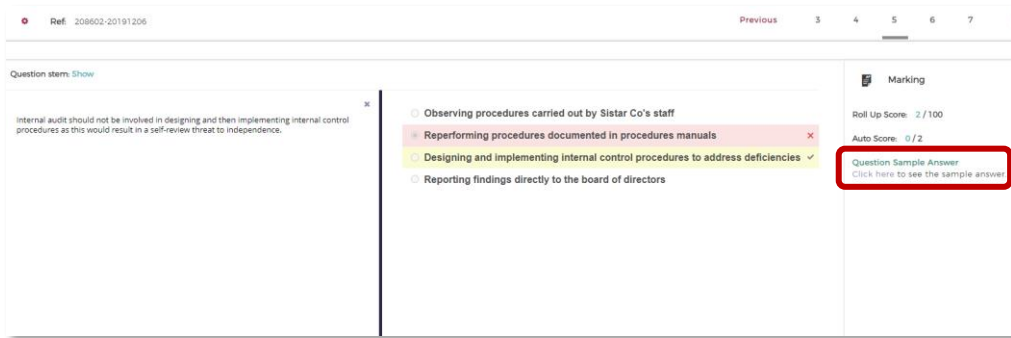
Ref: 208602-20191206

Previous 3 4 5 6 7

Question stem: Show

×

Internal audit should not be involved in designing and then implementing internal control procedures as this would result in a self-review threat to independence.

Observing procedures carried out by Sistar Co's staff

Reperforming procedures documented in procedures manuals ×

Designing and implementing internal control procedures to address deficiencies ✓

Reporting findings directly to the board of directors

Marking

Roll Up Score: 2 / 100

Auto Score: 0 / 2

Question Sample Answer
Click here to see the sample answer.